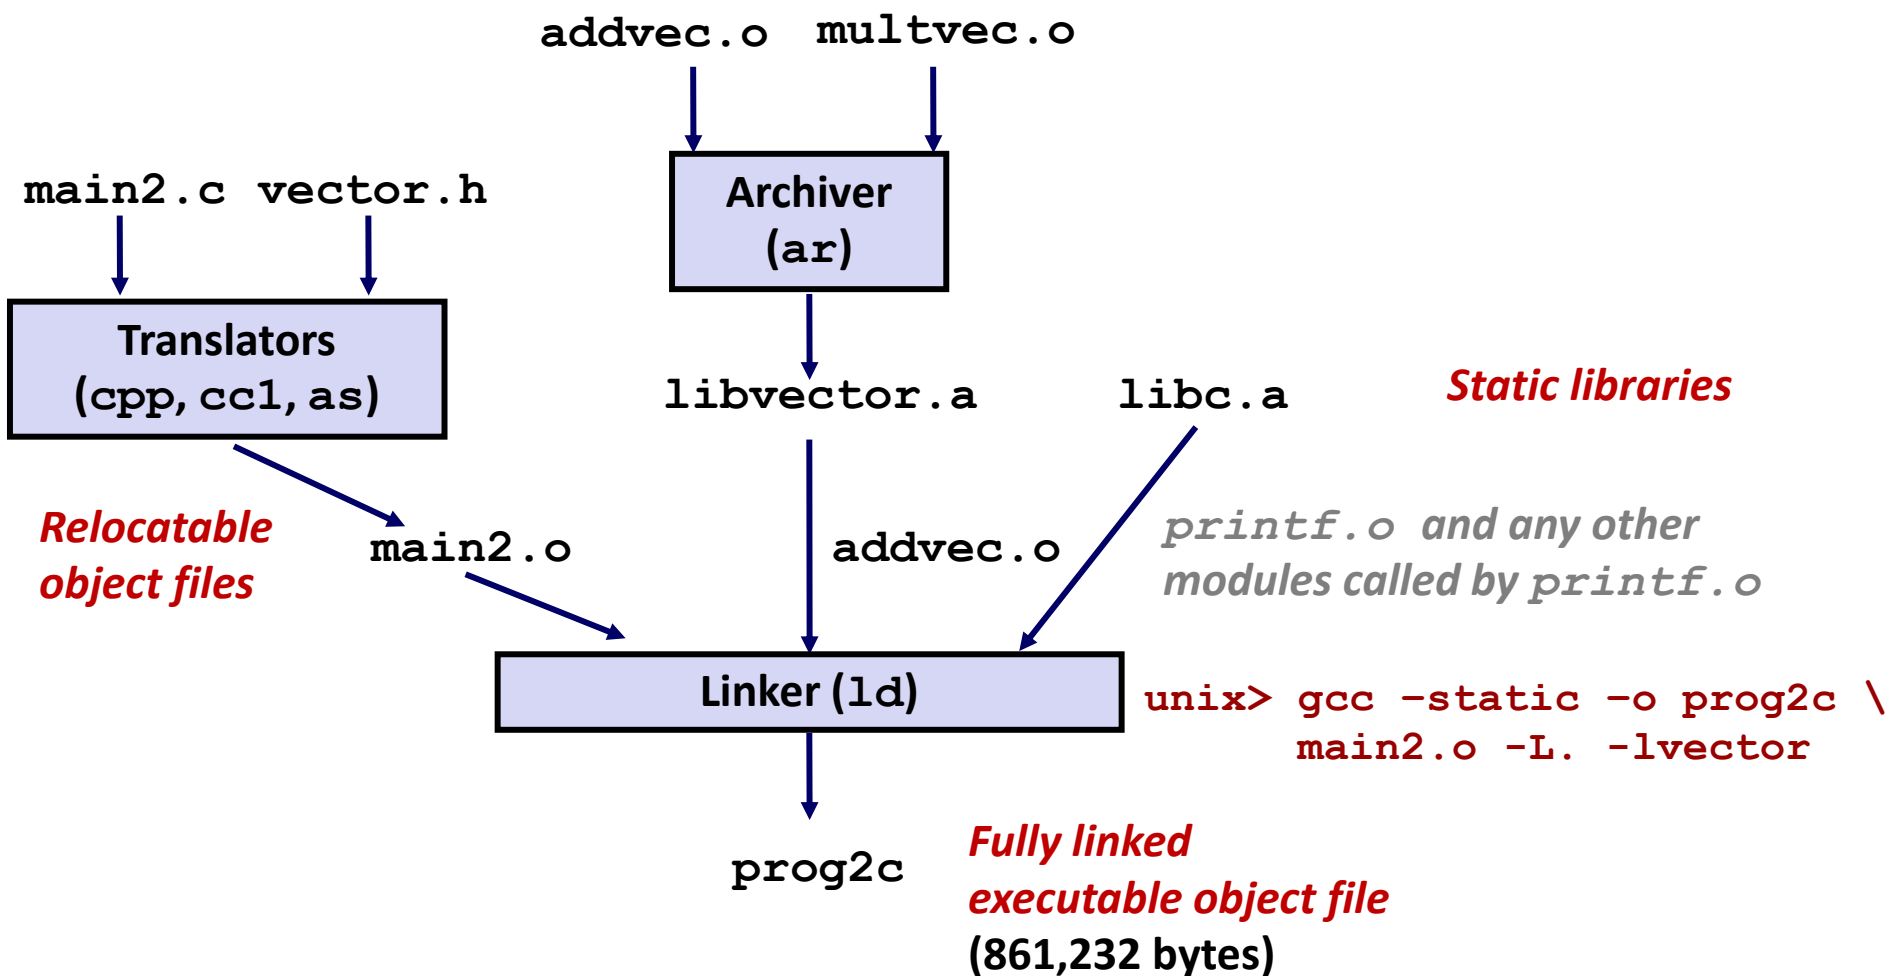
addvec.o multvec.o

main2.c vector.h

Archiver (ar)

Translators (cpp, cc1, as)

libvector.a

libc.a

Static libraries

Relocatable object files

main2.o

addvec.o

printf.o and any other modules called by printf.o

Linker (ld)

unix> gcc -static -o prog2c \
main2.o -L. -lvector

prog2c

Fully linked executable object file
(861,232 bytes)